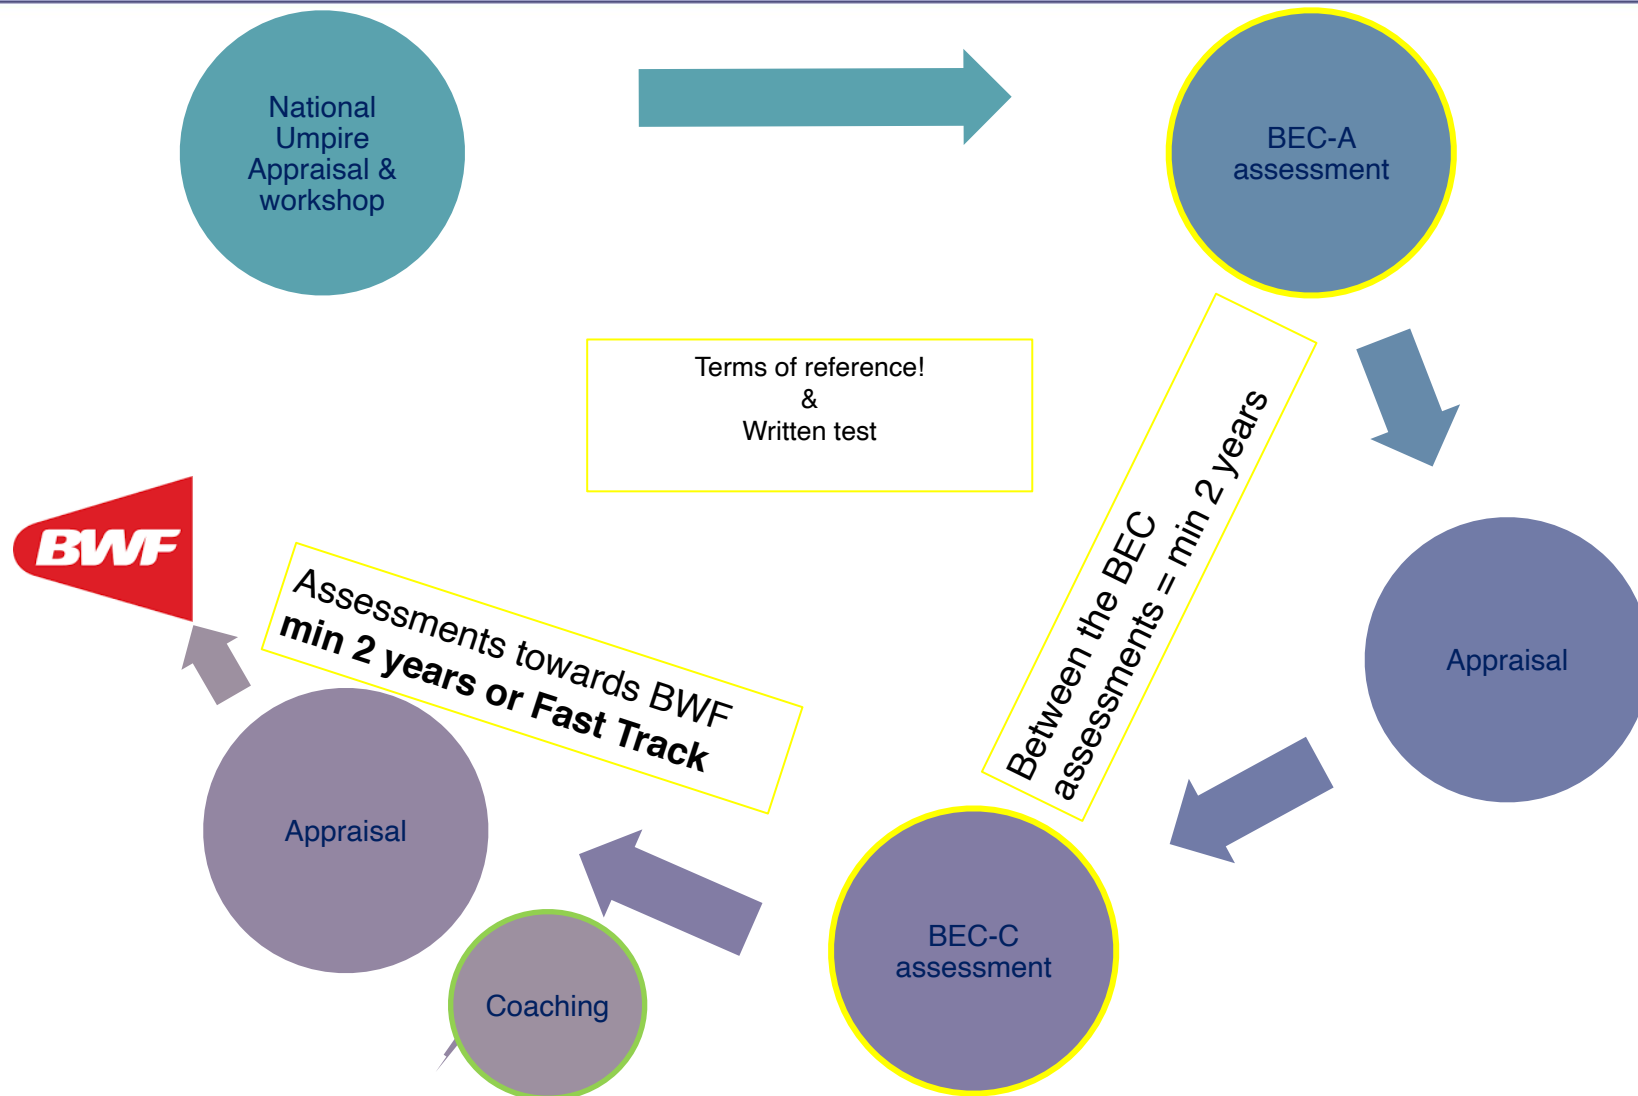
National Umpire Appraisal & workshop

BEC-A assessment

Terms of reference!
&
Written test

Between the BEC assessments = min 2 years

Appraisal

BWF

Assessments towards BWF
**min 2 years or Fast Track**

Appraisal

Coaching

BEC-C assessment